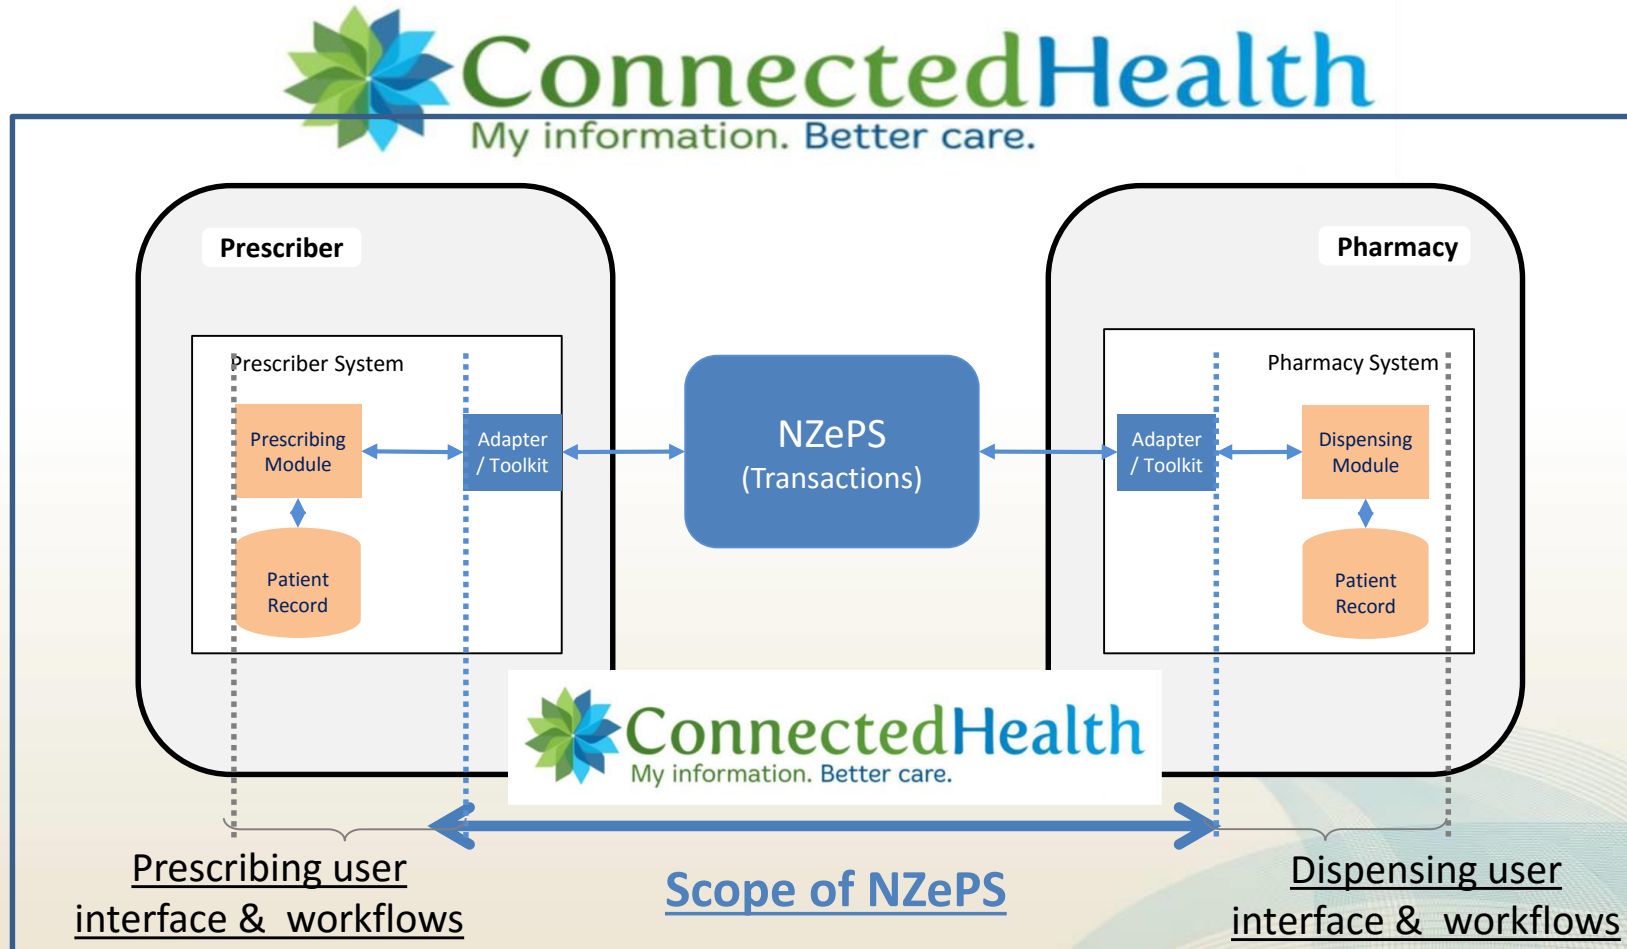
ConnectedHealth
My information. Better care.

Prescriber

Prescriber System

Prescribing Module

Adapter / Toolkit

Patient Record

NZePS (Transactions)

Pharmacy

Pharmacy System

Adapter / Toolkit

Dispensing Module

Patient Record

ConnectedHealth
My information. Better care.

Prescribing user interface & workflows

Scope of NZePS

Dispensing user interface & workflows